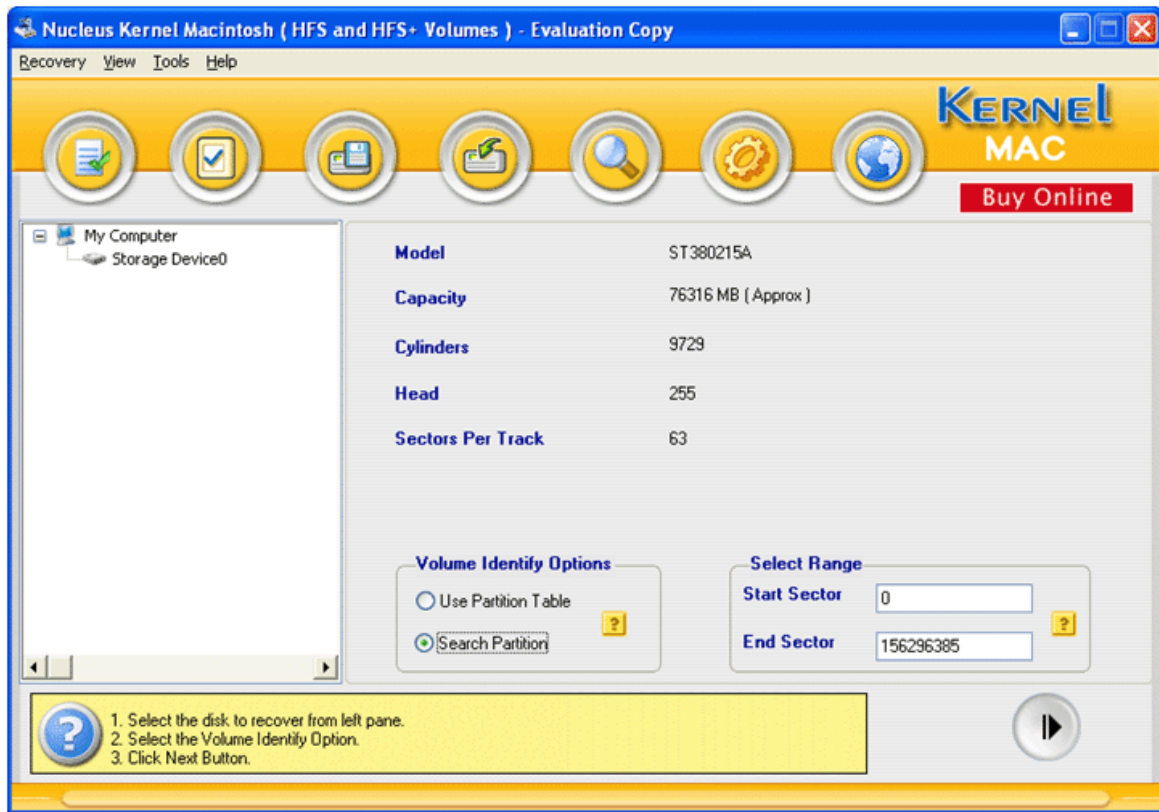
Nucleus Kernel Macintosh ( HFS and HFS+ Volumes ) - Evaluation Copy

Recovery View Tools Help

KERNEL MAC

Buy Online

My Computer
Storage Device0

Model ST380215A

Capacity 76316 MB ( Approx )

Cylinders 9729

Head 255

Sectors Per Track 63

Volume Identify Options

Use Partition Table

Search Partition

?

Select Range

Start Sector 0

End Sector 156296385

?

1. Select the disk to recover from left pane.
2. Select the Volume Identify Option.
3. Click Next Button.